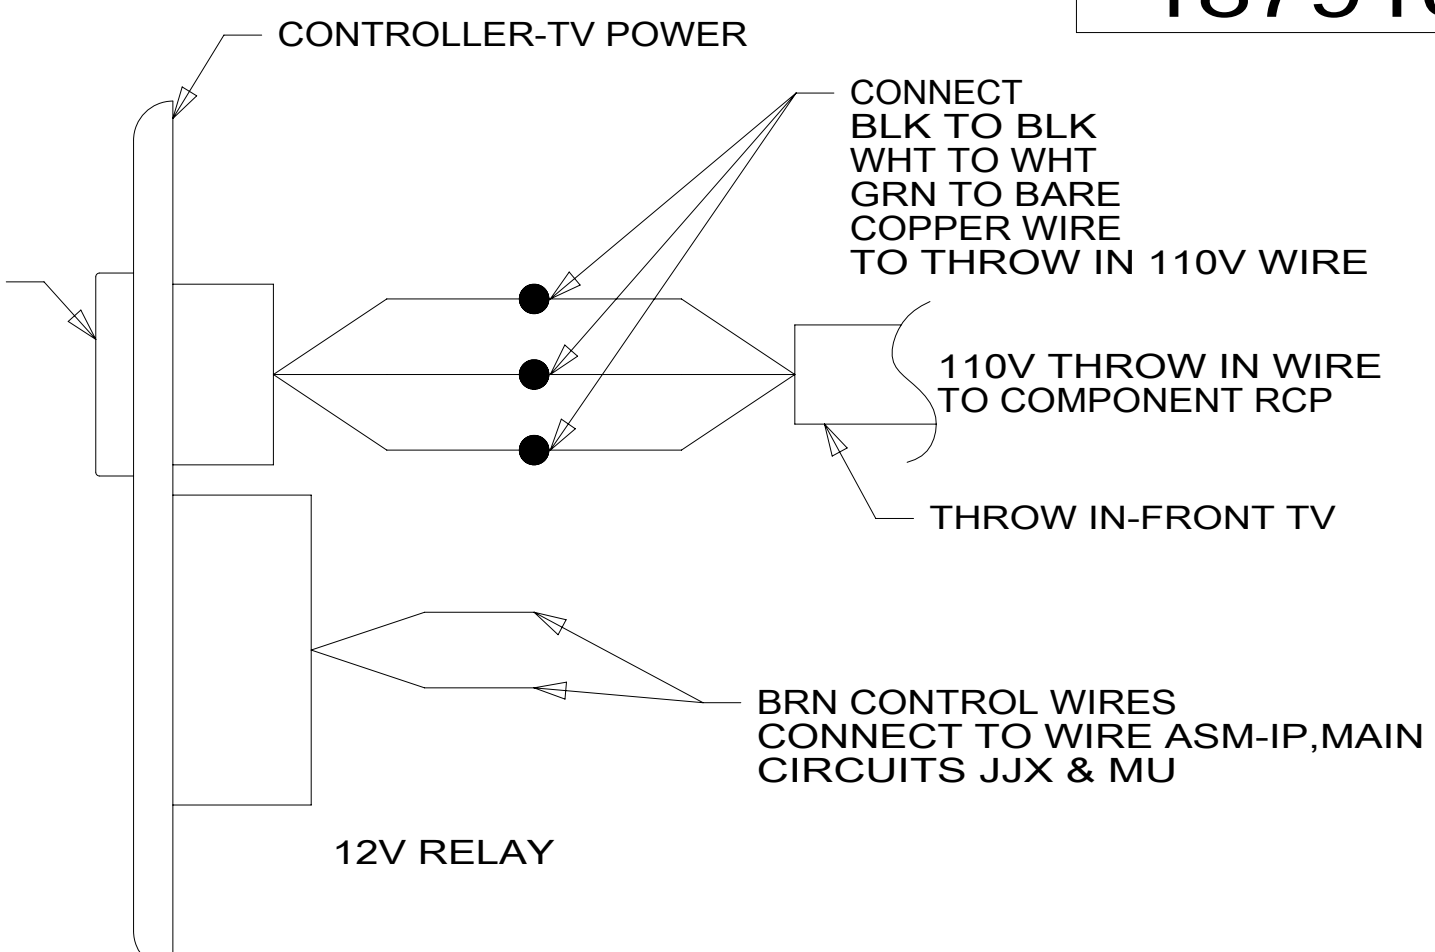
187910

CONTROLLER-TV POWER

CONNECT
BLK TO BLK
WHT TO WHT
GRN TO BARE
COPPER WIRE
TO THROW IN 110V WIRE

110V THROW IN WIRE
TO COMPONENT RCP

THROW IN-FRONT TV

BRN CONTROL WIRES
CONNECT TO WIRE ASM-IP,MAIN
CIRCUITS JJX & MU

12V RELAY